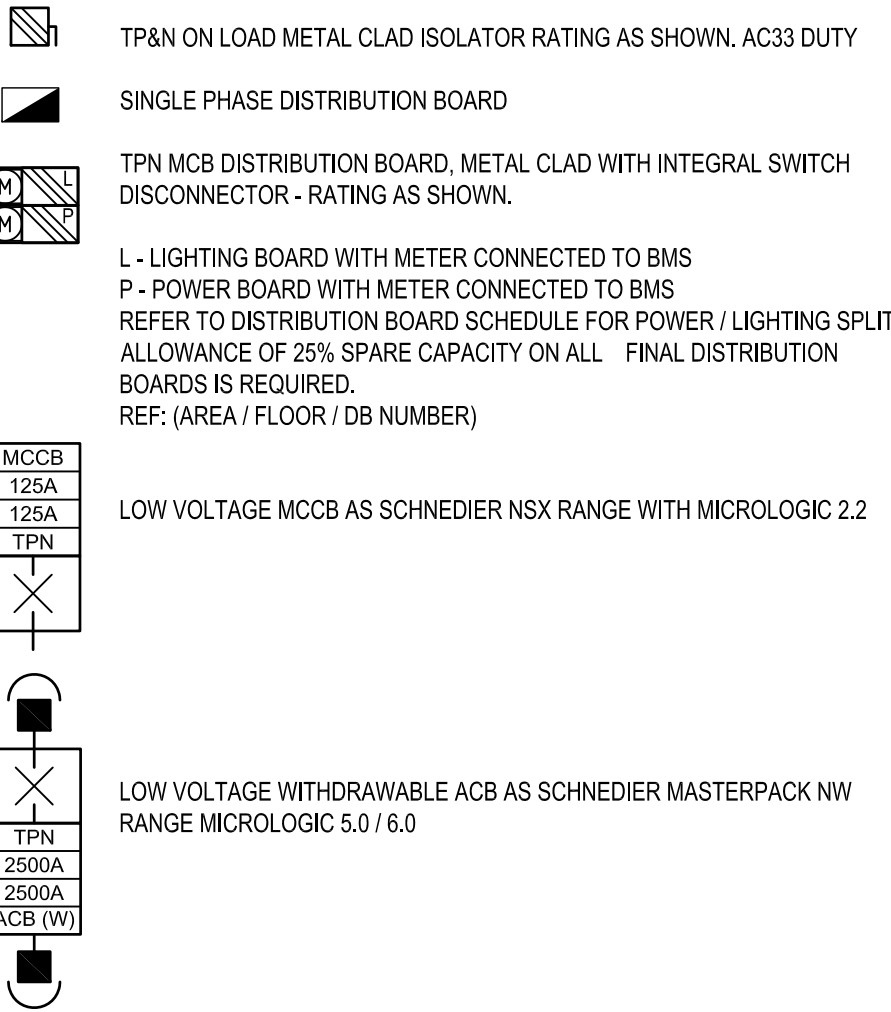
TP&N ON LOAD METAL CLAD ISOLATOR RATING AS SHOWN. AC33 DUTY

SINGLE PHASE DISTRIBUTION BOARD

M L
M P

TPN MCB DISTRIBUTION BOARD, METAL CLAD WITH INTEGRAL SWITCH DISCONNECTOR - RATING AS SHOWN.

L - LIGHTING BOARD WITH METER CONNECTED TO BMS
P - POWER BOARD WITH METER CONNECTED TO BMS
REFER TO DISTRIBUTION BOARD SCHEDULE FOR POWER / LIGHTING SPLIT
ALLOWANCE OF 25% SPARE CAPACITY ON ALL FINAL DISTRIBUTION BOARDS IS REQUIRED.
REF: (AREA / FLOOR / DB NUMBER)

| MCCB |
|---|
| 125A |
| 125A |
| TPN |

LOW VOLTAGE MCCB AS SCHNEDIER NSX RANGE WITH MICROLOGIC 2.2

| TPN |
|---|
| 2500A |
| 2500A |
| ACB (W) |

LOW VOLTAGE WITHDRAWABLE ACB AS SCHNEDIER MASTERPACK NW RANGE MICROLOGIC 5.0 / 6.0